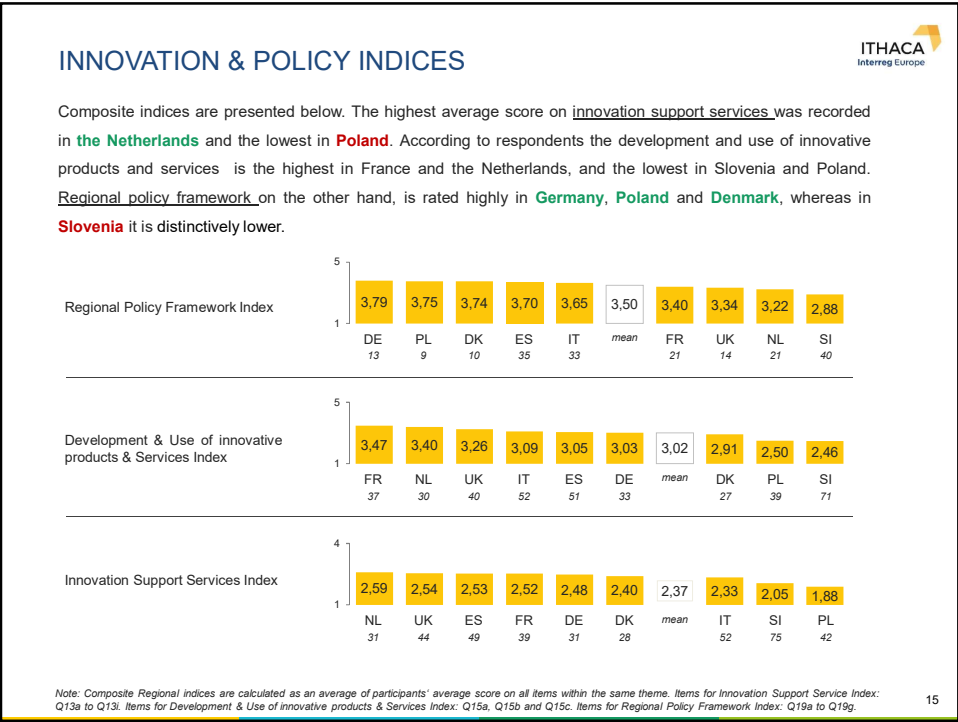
INNOVATION & POLICY INDICES

ITHACA
Interreg Europe

Composite indices are presented below. The highest average score on innovation support services was recorded in the Netherlands and the lowest in Poland. According to respondents the development and use of innovative products and services is the highest in France and the Netherlands, and the lowest in Slovenia and Poland. Regional policy framework on the other hand, is rated highly in Germany, Poland and Denmark, whereas in Slovenia it is distinctively lower.

Regional Policy Framework Index

5
1

| 3,79 | 3,75 | 3,74 | 3,70 | 3,65 | 3,50 | 3,40 | 3,34 | 3,22 | 2,88 |
|---|---|---|---|---|---|---|---|---|---|
| DE | PL | DK | ES | IT | mean | FR | UK | NL | SI |
| 13 | 9 | 10 | 35 | 33 | | 21 | 14 | 21 | 40 |

Development & Use of innovative products & Services Index

5
1

| 3,47 | 3,40 | 3,26 | 3,09 | 3,05 | 3,03 | 3,02 | 2,91 | 2,50 | 2,46 |
|---|---|---|---|---|---|---|---|---|---|
| FR | NL | UK | IT | ES | DE | mean | DK | PL | SI |
| 37 | 30 | 40 | 52 | 51 | 33 | | 27 | 39 | 71 |

Innovation Support Services Index

4
1

| 2,59 | 2,54 | 2,53 | 2,52 | 2,48 | 2,40 | 2,37 | 2,33 | 2,05 | 1,88 |
|---|---|---|---|---|---|---|---|---|---|
| NL | UK | ES | FR | DE | DK | mean | IT | SI | PL |
| 31 | 44 | 49 | 39 | 31 | 28 | | 52 | 75 | 42 |

Note: Composite Regional indices are calculated as an average of participants' average score on all items within the same theme. Items for Innovation Support Service Index: Q13a to Q13i. Items for Development & Use of innovative products & Services Index: Q15a, Q15b and Q15c. Items for Regional Policy Framework Index: Q19a to Q19g.

15